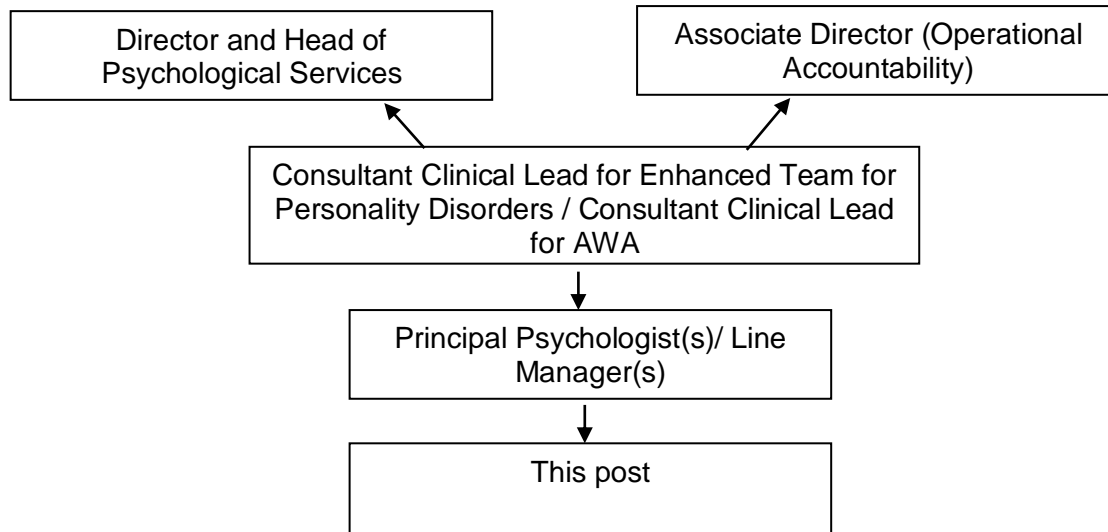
Director and Head of Psychological Services

Associate Director (Operational Accountability)

Consultant Clinical Lead for Enhanced Team for Personality Disorders / Consultant Clinical Lead for AWA

Principal Psychologist(s)/ Line Manager(s)

This post